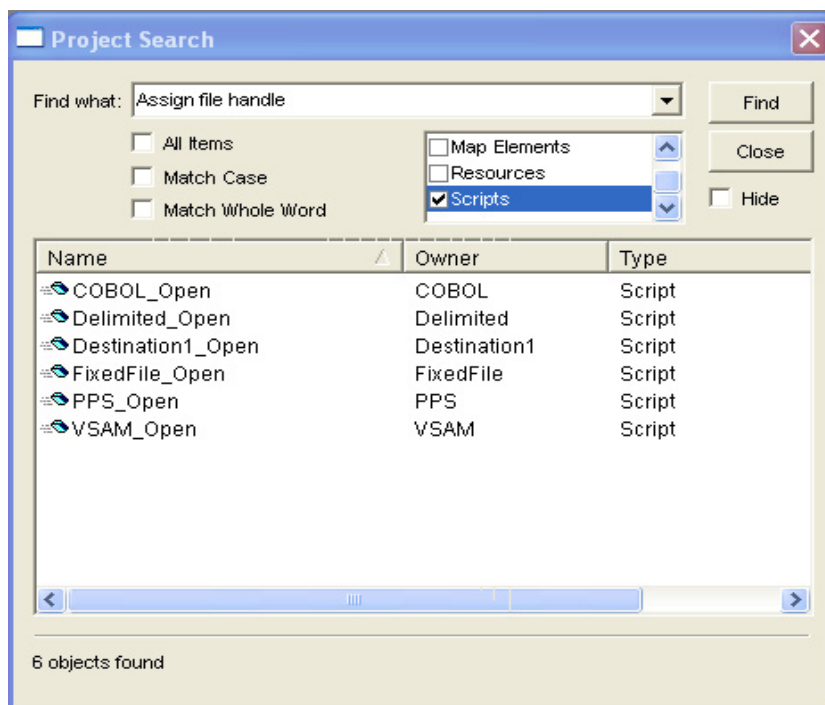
Project Search

Find what: Assign file handle

Find

Close

Hide

All Items

Match Case

Match Whole Word

Map Elements

Resources

Scripts

| Name | Owner | Type |
|---|---|---|
| COBOL_Open | COBOL | Script |
| Delimited_Open | Delimited | Script |
| Destination1_Open | Destination1 | Script |
| FixedFile_Open | FixedFile | Script |
| PPS_Open | PPS | Script |
| VSAM_Open | VSAM | Script |

6 objects found